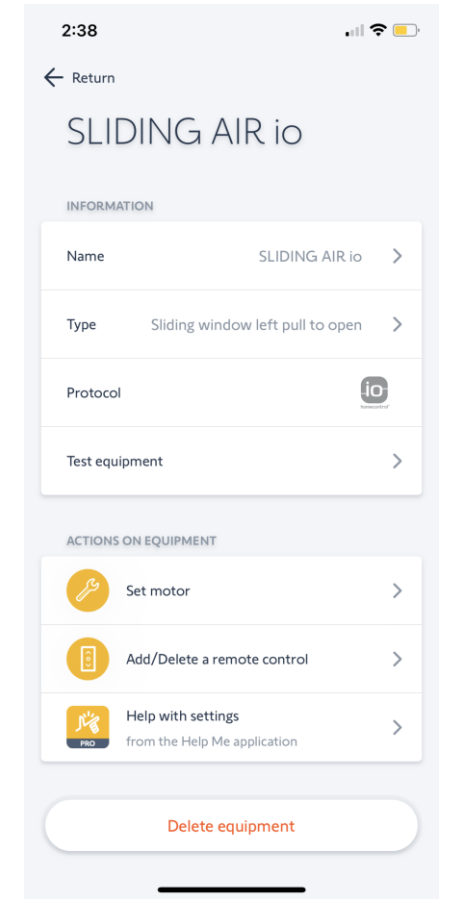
2:38

Return

SLIDING AIR io

INFORMATION

Name SLIDING AIR io

Type Sliding window left pull to open

Protocol io homecontrol

Test equipment

ACTIONS ON EQUIPMENT

Set motor

Add/Delete a remote control

Help with settings
from the Help Me application

PRO

Delete equipment